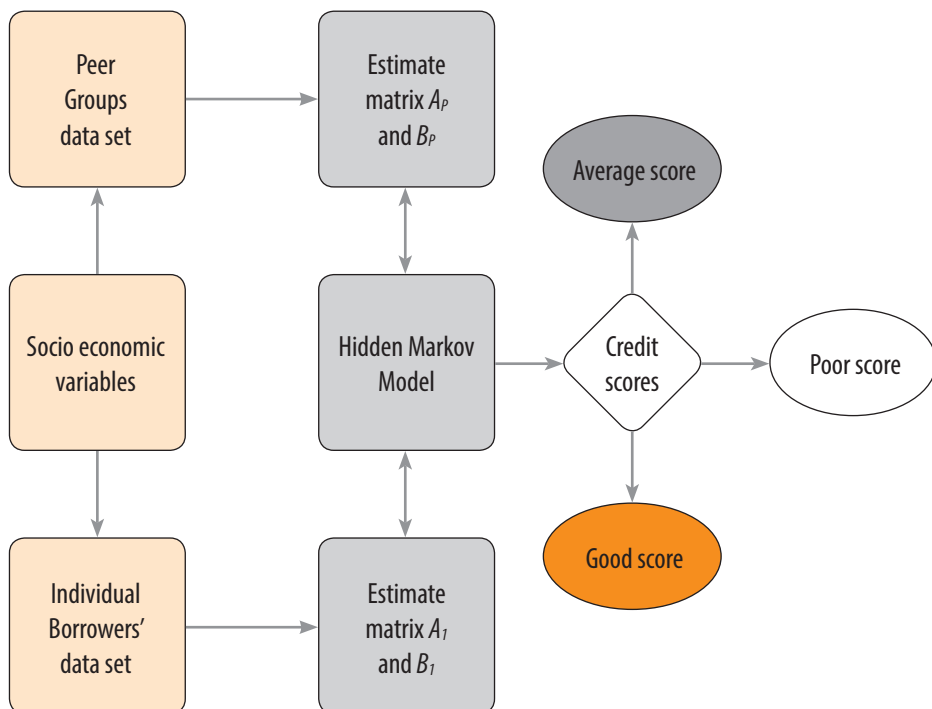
Peer Groups data set

Estimate matrix $A_P$ and $B_P$

Average score

Socio economic variables

Hidden Markov Model

Credit scores

Poor score

Good score

Individual Borrowers' data set

Estimate matrix $A_1$ and $B_1$